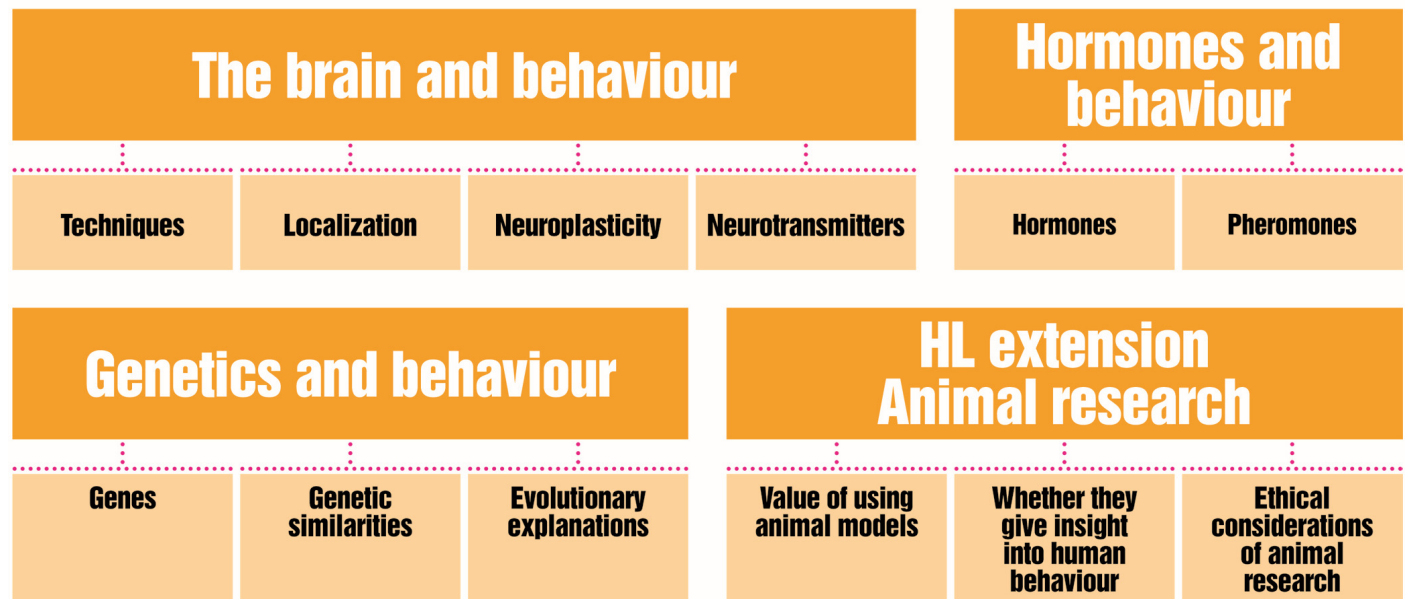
The brain and behaviour

Techniques

Localization

Neuroplasticity

Neurotransmitters

Hormones and behaviour

Hormones

Pheromones

Genetics and behaviour

Genes

Genetic similarities

Evolutionary explanations

HL extension Animal research

Value of using animal models

Whether they give insight into human behaviour

Ethical considerations of animal research